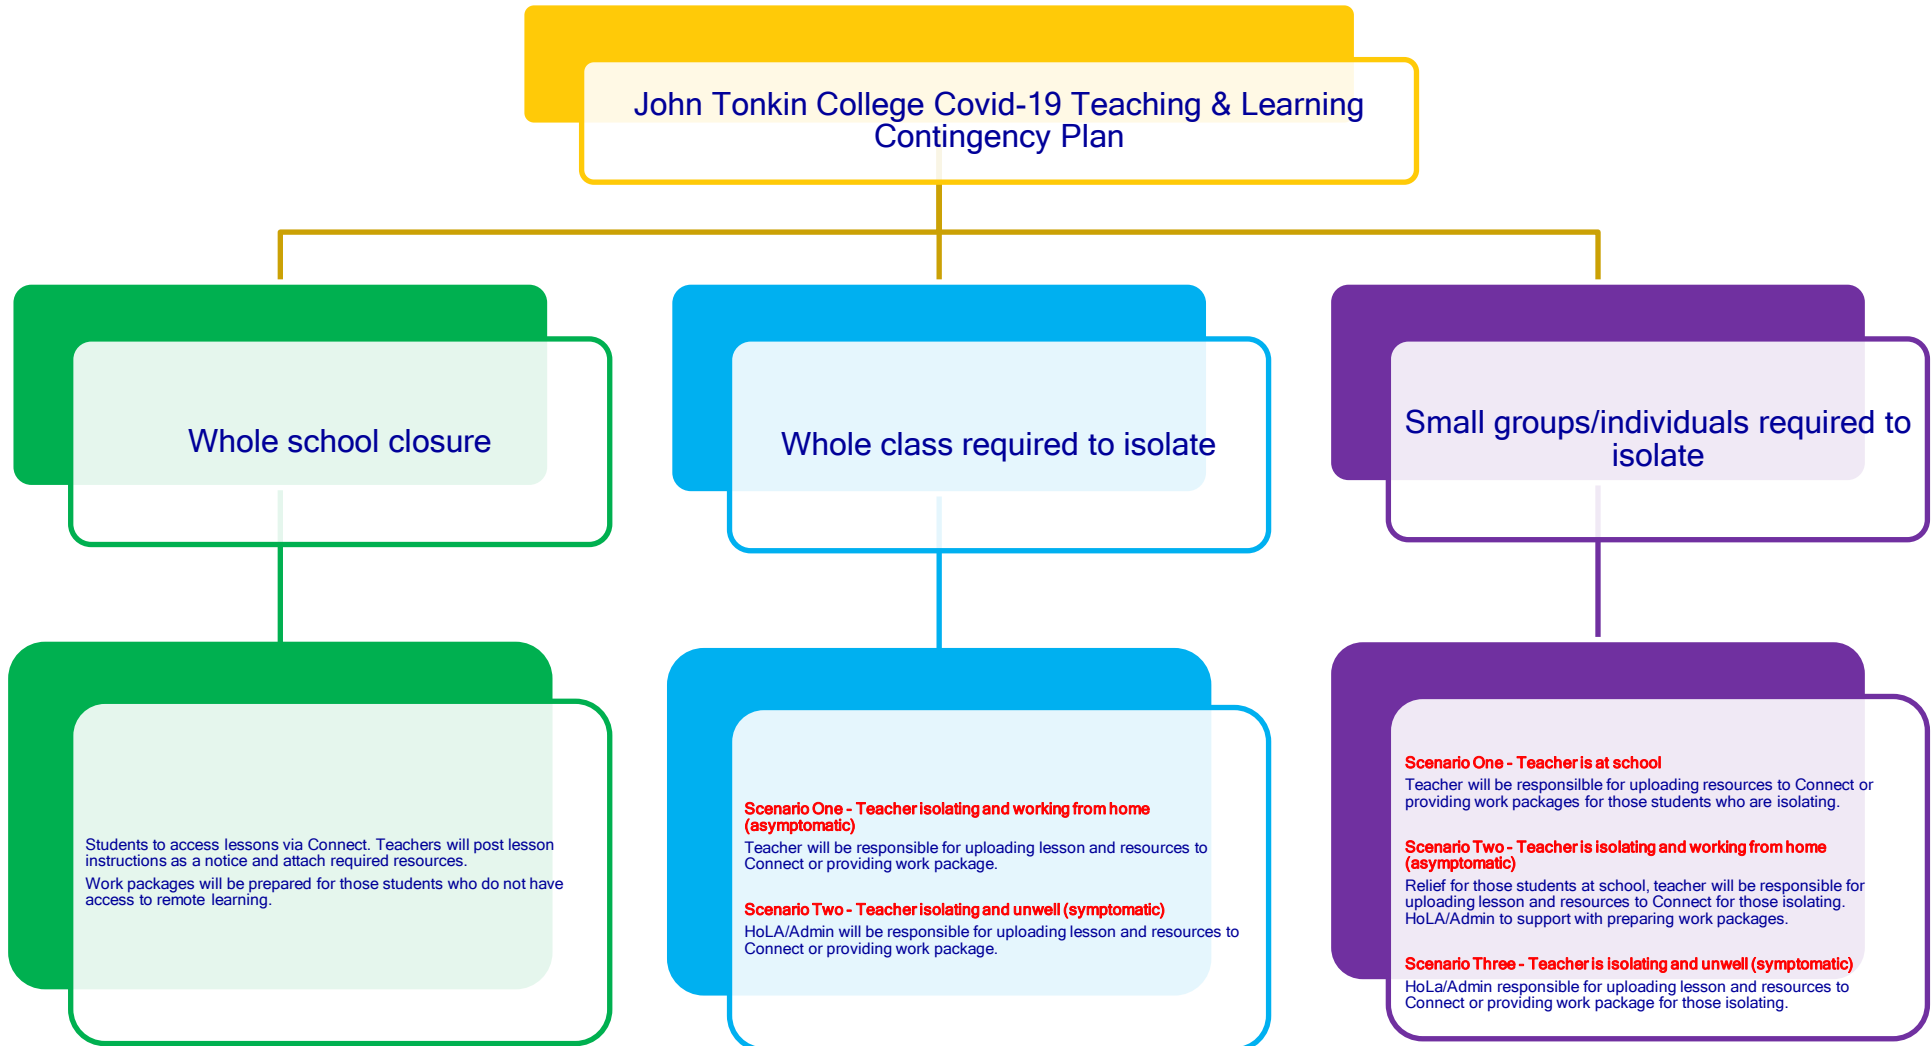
John Tonkin College Covid-19 Teaching & Learning Contingency Plan

Whole school closure

Whole class required to isolate

Small groups/individuals required to isolate

Students to access lessons via Connect. Teachers will post lesson instructions as a notice and attach required resources.

Work packages will be prepared for those students who do not have access to remote learning.

Scenario One - Teacher isolating and working from home (asymptomatic)

Teacher will be responsible for uploading lesson and resources to Connect or providing work package.

Scenario Two - Teacher isolating and unwell (symptomatic)

HoLA/Admin will be responsible for uploading lesson and resources to Connect or providing work package.

Scenario One - Teacher is at school

Teacher will be responsilble for uploading resources to Connect or providing work packages for those students who are isolating.

Scenario Two - Teacher is isolating and working from home (asymptomatic)

Relief for those students at school, teacher will be responsible for uploading lesson and resources to Connect for those isolating. HoLA/Admin to support with preparing work packages.

Scenario Three - Teacher is isolating and unwell (symptomatic)

HoLa/Admin responsible for uploading lesson and resources to Connect or providing work package for those isolating.